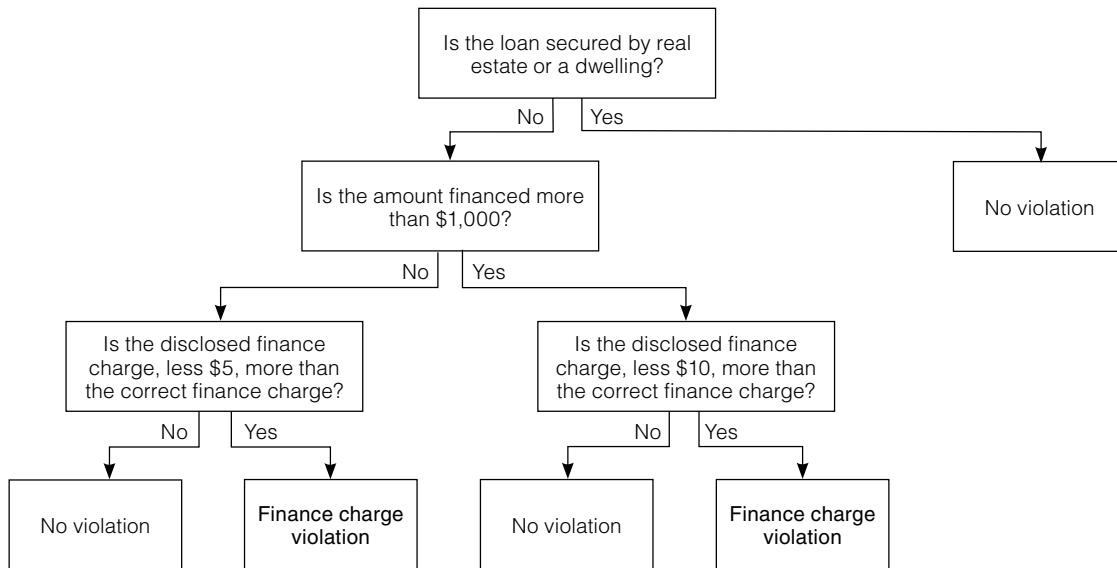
Is the loan secured by real estate or a dwelling?

No

Yes

Is the amount financed more than $1,000?

No violation

No

Yes

Is the disclosed finance charge, less $5, more than the correct finance charge?

Is the disclosed finance charge, less $10, more than the correct finance charge?

No

Yes

No

Yes

No violation

Finance charge violation

No violation

Finance charge violation